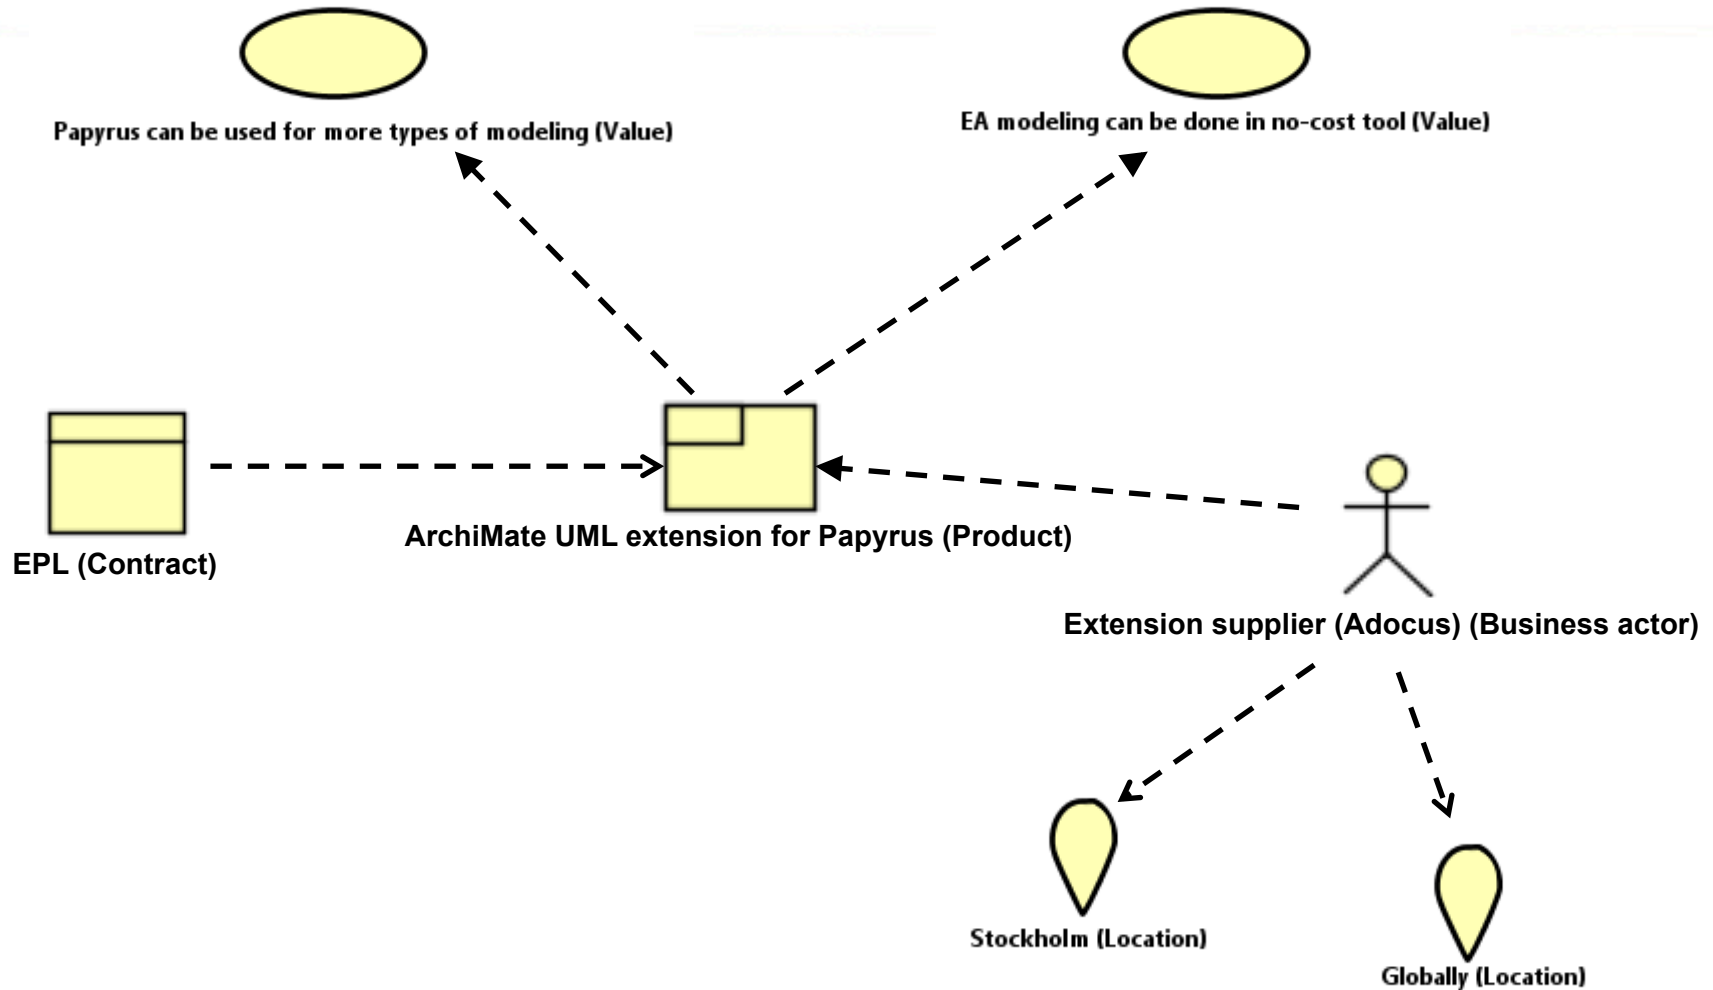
Papyrus can be used for more types of modeling (Value)

EA modeling can be done in no-cost tool (Value)

EPL (Contract)

ArchiMate UML extension for Papyrus (Product)

Extension supplier (Adocus) (Business actor)

Stockholm (Location)

Globally (Location)